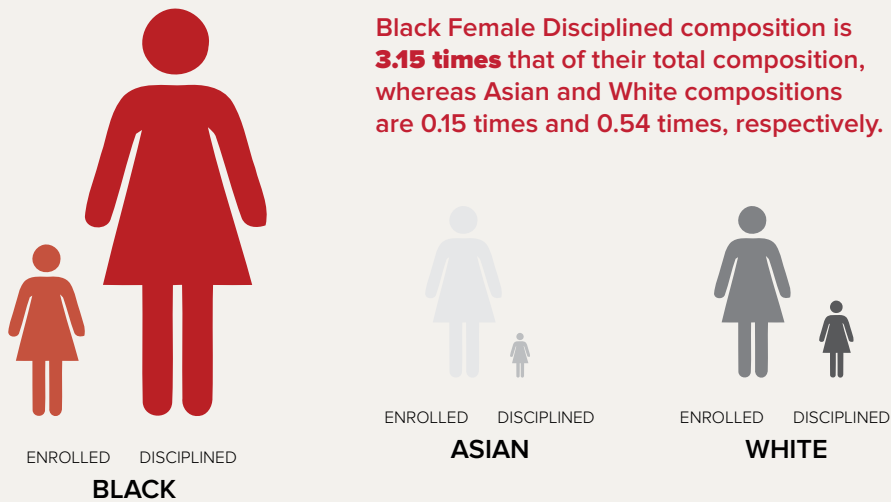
Black Female Disciplined composition is 3.15 times that of their total composition, whereas Asian and White compositions are 0.15 times and 0.54 times, respectively.

ENROLLED DISCIPLINED
BLACK

ENROLLED DISCIPLINED
ASIAN

ENROLLED DISCIPLINED
WHITE